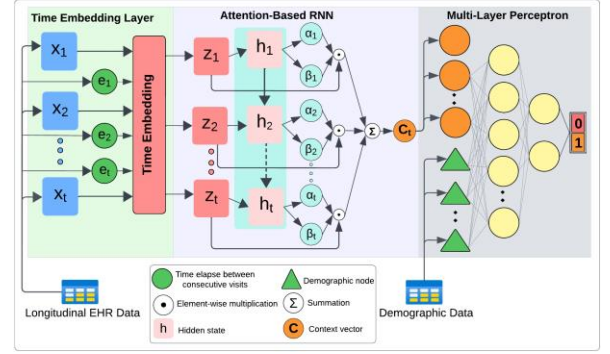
Time Embedding Layer

Attention-Based RNN

Multi-Layer Perceptron

$x_1$

$e_1$

$x_2$

$e_2$

$e_t$

$x_t$

Time Embedding

$z_1$

$h_1$

$\alpha_1$

$\beta_1$

$z_2$

$h_2$

$\alpha_2$

$\beta_2$

$z_t$

$h_t$

$\alpha_t$

$\beta_t$

$\Sigma$

$C_t$

0

1

Longitudinal EHR Data

Time elapse between consecutive visits

Element-wise multiplication

h Hidden state

Demographic node

$\Sigma$ Summation

C Context vector

Demographic Data